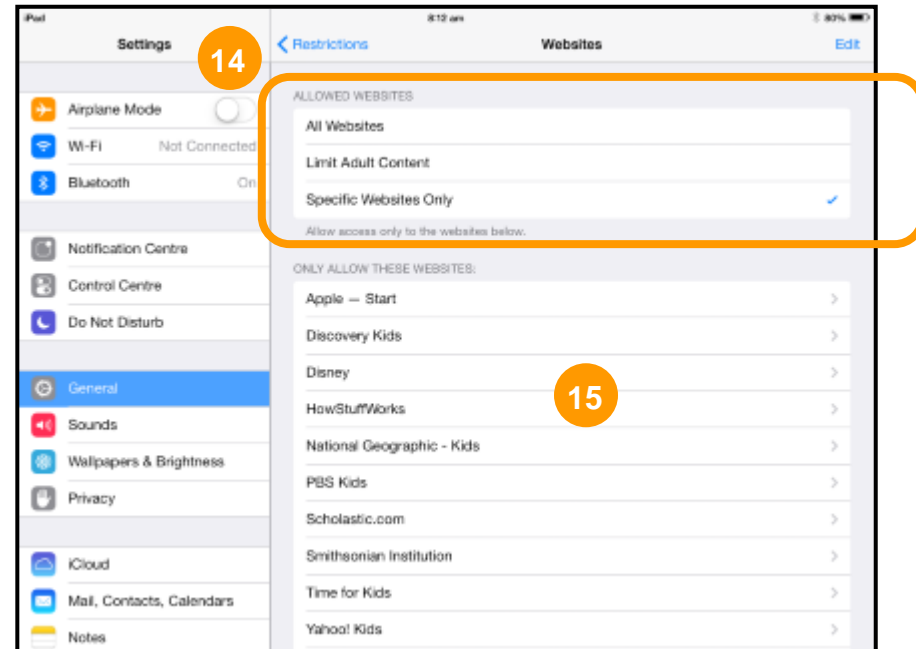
iPad
8:12 am
80%

Settings

14

Airplane Mode
Wi-Fi Not Connected
Bluetooth On

Notification Centre
Control Centre
Do Not Disturb

General
Sounds
Wallpapers & Brightness
Privacy

iCloud
Mail, Contacts, Calendars
Notes

Restrictions
Websites
Edit

ALLOWED WEBSITES
All Websites
Limit Adult Content
Specific Websites Only ✓
Allow access only to the websites below.

ONLY ALLOW THESE WEBSITES:
Apple — Start
Discovery Kids
Disney
HowStuffWorks
National Geographic - Kids
PBS Kids
Scholastic.com
Smithsonian Institution
Time for Kids
Yahoo! Kids

15